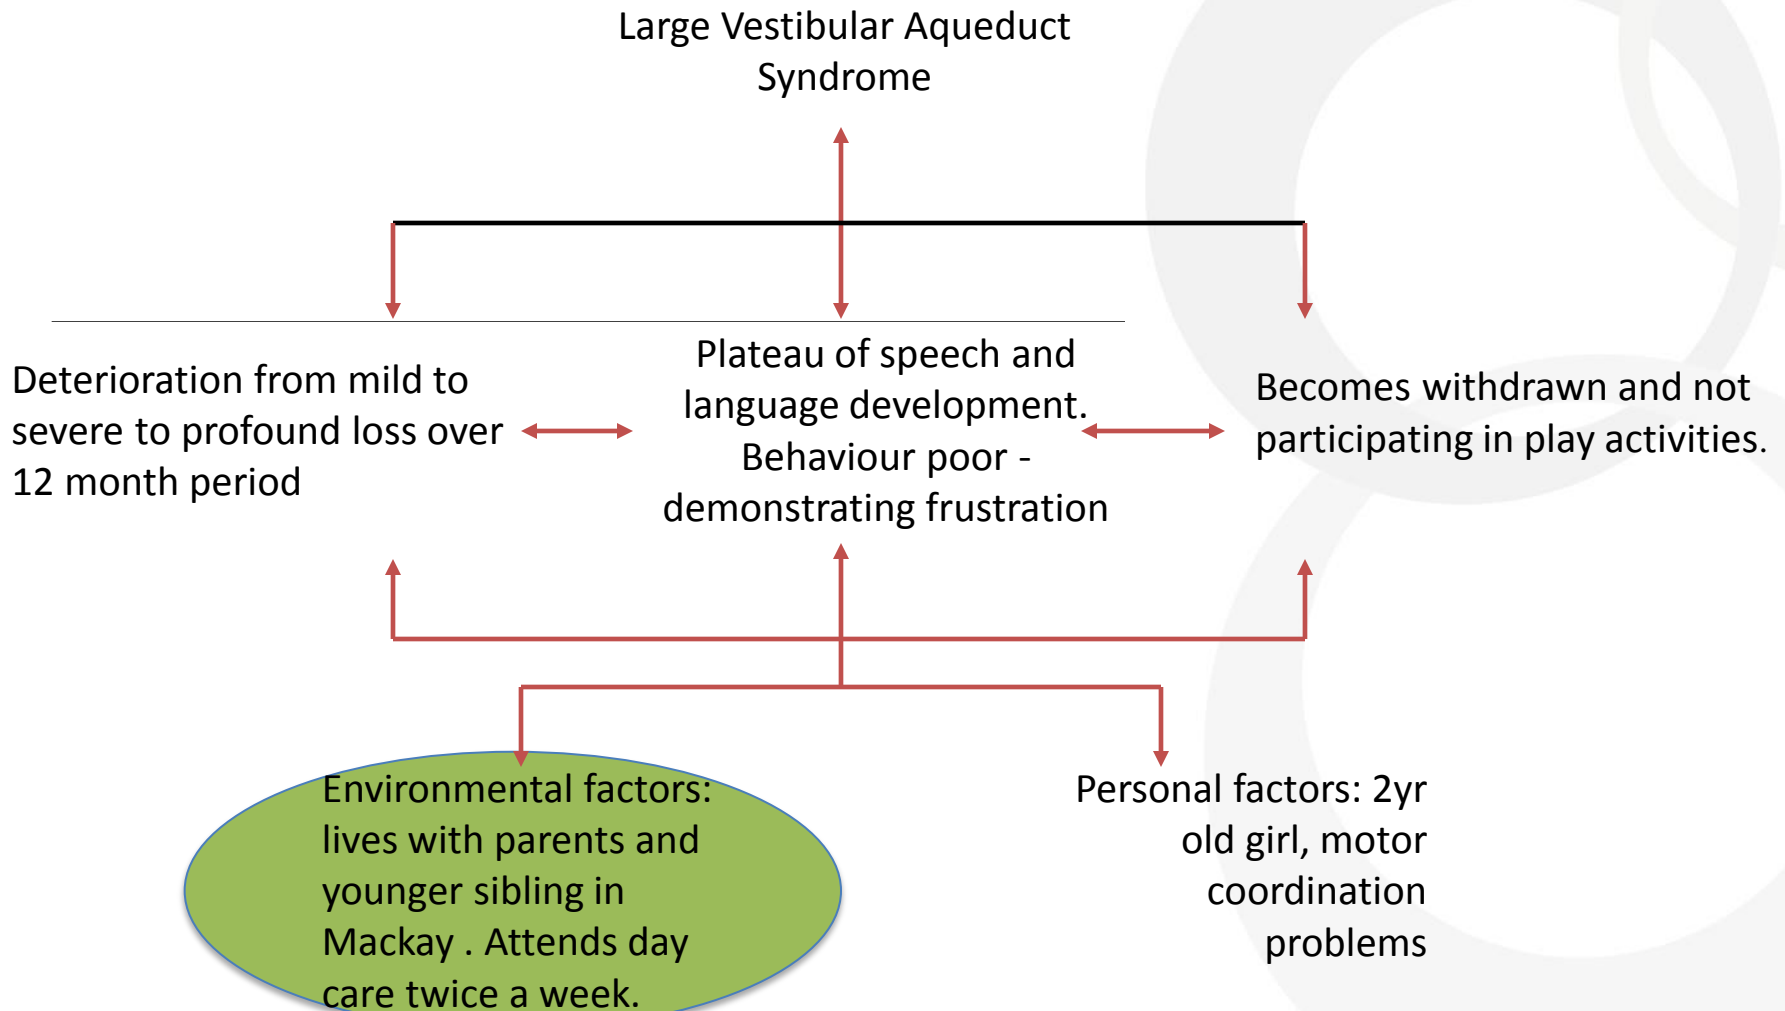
Large Vestibular Aqueduct Syndrome

Deterioration from mild to severe to profound loss over 12 month period

Plateau of speech and language development. Behaviour poor - demonstrating frustration

Becomes withdrawn and not participating in play activities.

Environmental factors: lives with parents and younger sibling in Mackay . Attends day care twice a week.

Personal factors: 2yr old girl, motor coordination problems